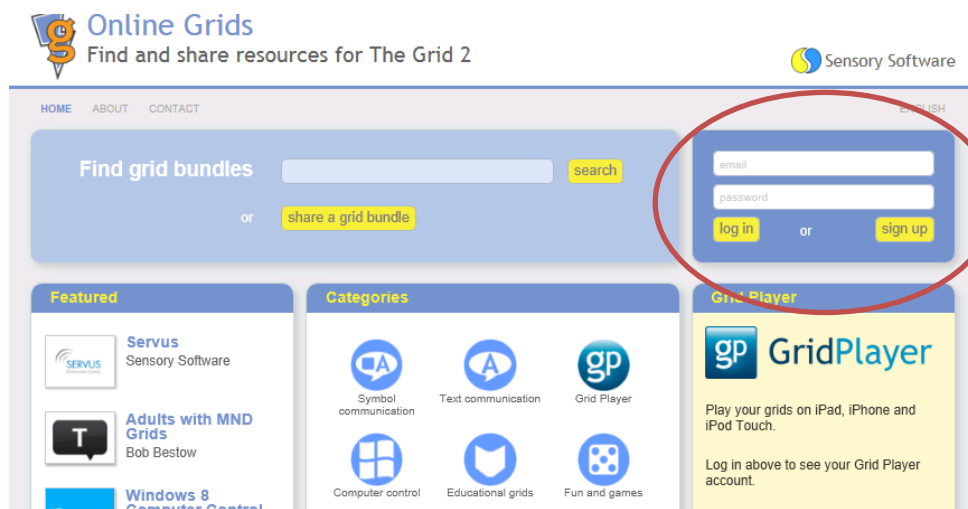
g Online Grids
Find and share resources for The Grid 2

Sensory Software

HOME ABOUT CONTACT

ENGLISH

Find grid bundles search

or share a grid bundle

email

password

log in or sign up

Featured

SERVUS

Servus
Sensory Software

T

Adults with MND Grids
Bob Bestow

Windows 8 Computer Control

Categories

Symbol communication

Text communication

gp

Grid Player

Computer control

Educational grids

Fun and games

Grid Player

gp GridPlayer

Play your grids on iPad, iPhone and iPod Touch.

Log in above to see your Grid Player account.